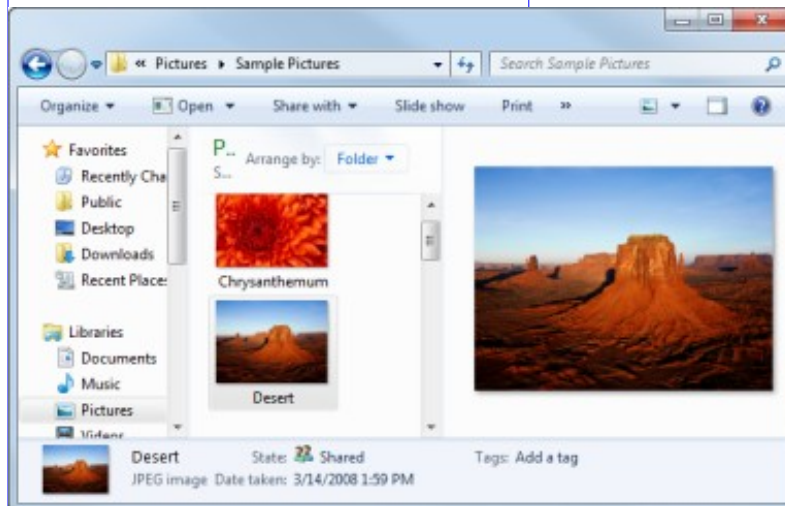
« Pictures ▸ Sample Pictures

Search Sample Pictures

Organize ▾ Open ▾ Share with ▾ Slide show Print »

Favorites
Recently Cha
Public
Desktop
Downloads
Recent Place:

Libraries
Documents
Music
Pictures
Videos

P...
S...
Arrange by: Folder ▾

Chrysanthemum

Desert

Desert
JPEG image
State: Shared
Date taken: 3/14/2008 1:59 PM
Tags: Add a tag